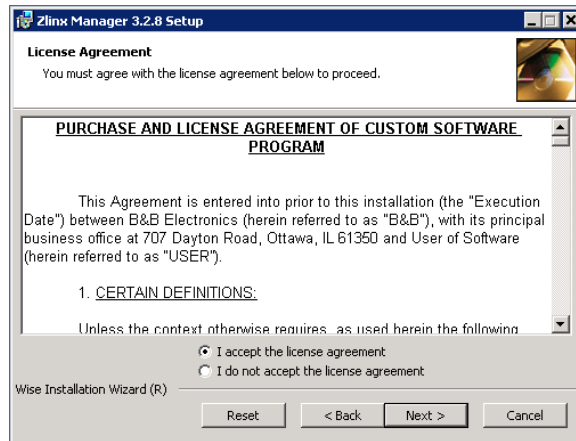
Zlinx Manager 3.2.8 Setup

License Agreement
You must agree with the license agreement below to proceed.

PURCHASE AND LICENSE AGREEMENT OF CUSTOM SOFTWARE PROGRAM

This Agreement is entered into prior to this installation (the "Execution Date") between B&B Electronics (herein referred to as "B&B"), with its principal business office at 707 Dayton Road, Ottawa, IL 61350 and User of Software (herein referred to as "USER").

1. CERTAIN DEFINITIONS:

Unless the context otherwise requires, as used herein the following

I accept the license agreement
I do not accept the license agreement

Wise Installation Wizard (R)

Reset
< Back
Next >
Cancel